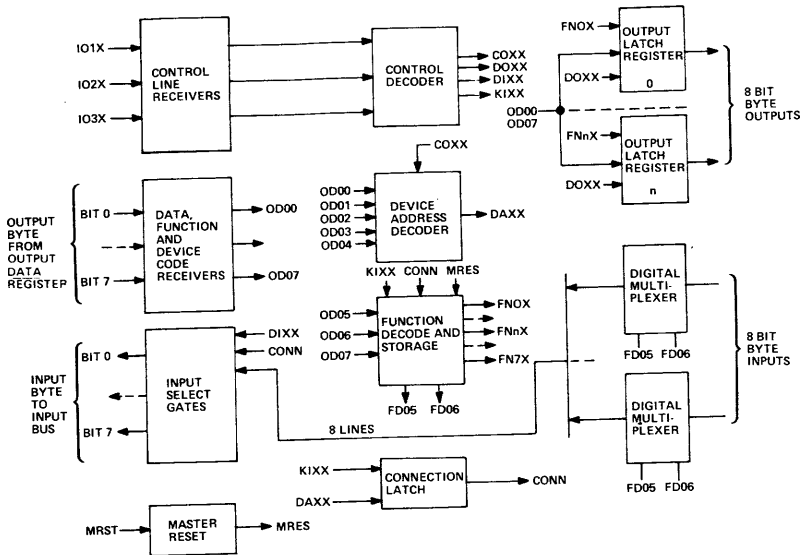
IO1X
IO2X
IO3X
CONTROL LINE RECEIVERS
CONTROL DECODER
COXX
DOXX
DIXX
KIXX
FNOX
DOXX
OUTPUT LATCH REGISTER
0
OD00
OD07
FNnX
DOXX
OUTPUT LATCH REGISTER
n
8 BIT BYTE OUTPUTS
COXX
OUTPUT BYTE FROM OUTPUT DATA REGISTEP
BIT 0
BIT 7
DATA, FUNCTION AND DEVICE CODE RECEIVERS
OD00
OD07
OD00
OD01
OD02
OD03
OD04
DEVICE ADDRESS DECODER
DAXX
KIXX
CONN
MRES
OD05
OD06
OD07
FUNCTION DECODE AND STORAGE
FNOX
FNnX
FN7X
FD05
FD06
DIGITAL MULTI-PLEXER
FD05
FD06
8 BIT BYTE INPUTS
INPUT BYTE TO INPUT BUS
BIT 0
BIT 7
INPUT SELECT GATES
DIXX
CONN
8 LINES
DIGITAL MULTI-PLEXER
FD05
FD06
KIXX
DAXX
CONNECTION LATCH
CONN
MRST
MASTER RESET
MRES